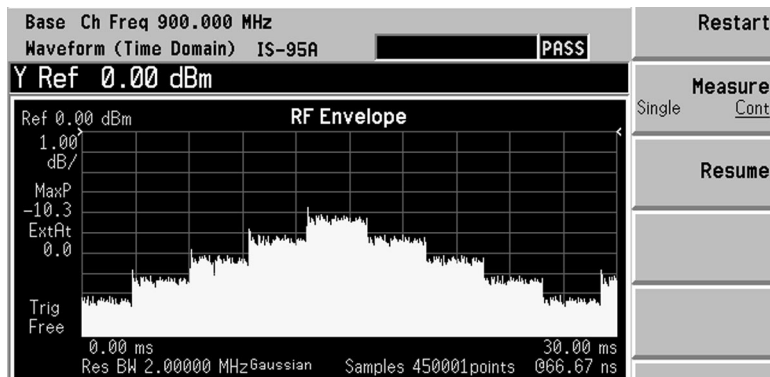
Base Ch Freq 900.000 MHz
Waveform (Time Domain) IS-95A PASS

Y Ref 0.00 dBm

Ref 0.00 dBm RF Envelope
1.00 dB/
MaxP -10.3
ExtAt 0.0
Trig Free
0.00 ms 30.00 ms
Res BW 2.00000 MHz Gaussian Samples 450001points @66.67 ns

Restart

Measure
Single Cont

Resume